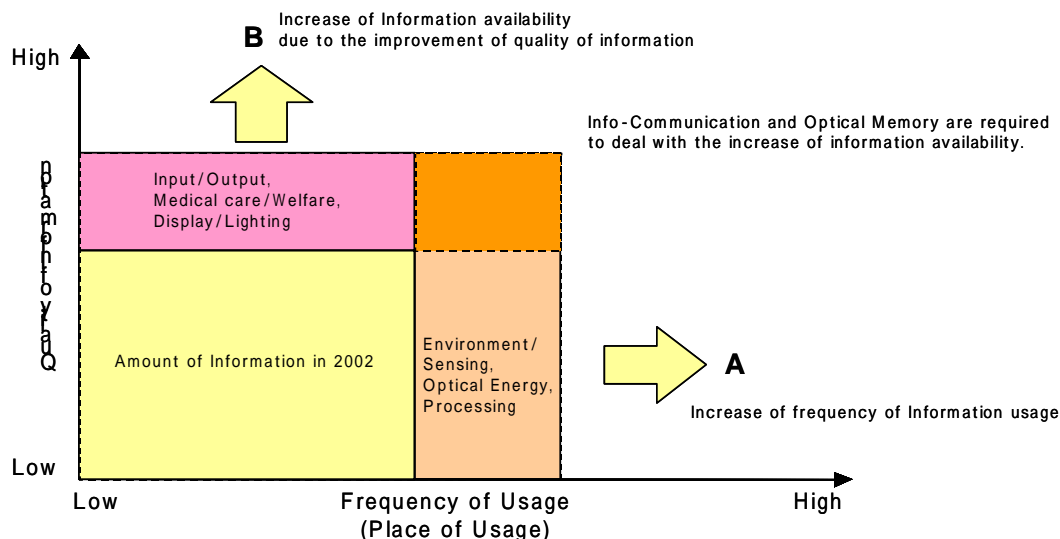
B Increase of Information availability due to the improvement of quality of information

High

Info-Communication and Optical Memory are required to deal with the increase of information availability.

Quality of Information

Input/Output, Medical care/Welfare, Display/Lighting

Amount of Information in 2002

Environment/ Sensing, Optical Energy, Processing

A

Increase of frequency of Information usage

Low

Low

Frequency of Usage (Place of Usage)

High